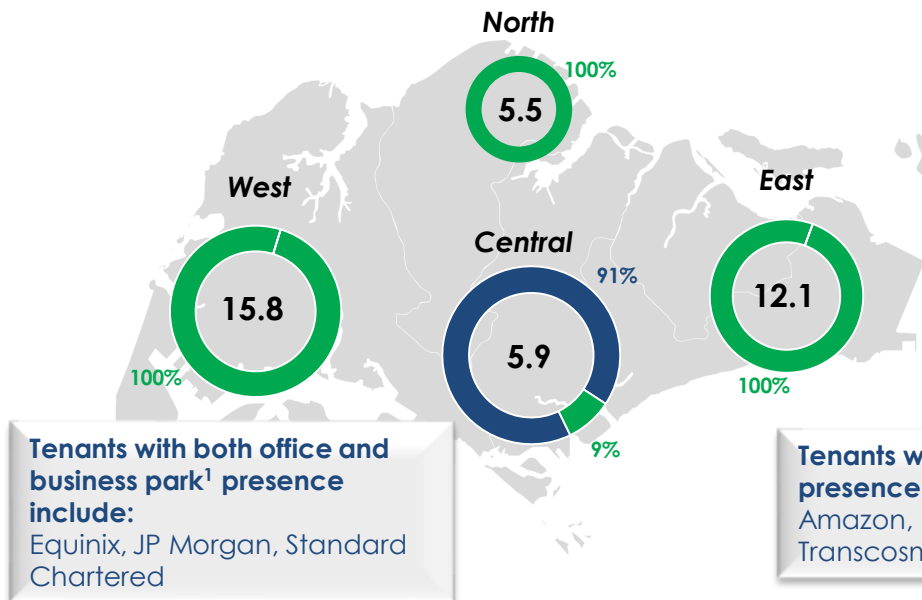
North

100%

5.5

West

15.8

100%

Central

91%

5.9

9%

East

12.1

100%

Tenants with both office and business park$^1$ presence include:
Equinix, JP Morgan, Standard Chartered

Tenants w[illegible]
presence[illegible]
Amazon, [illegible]
Transcosm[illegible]